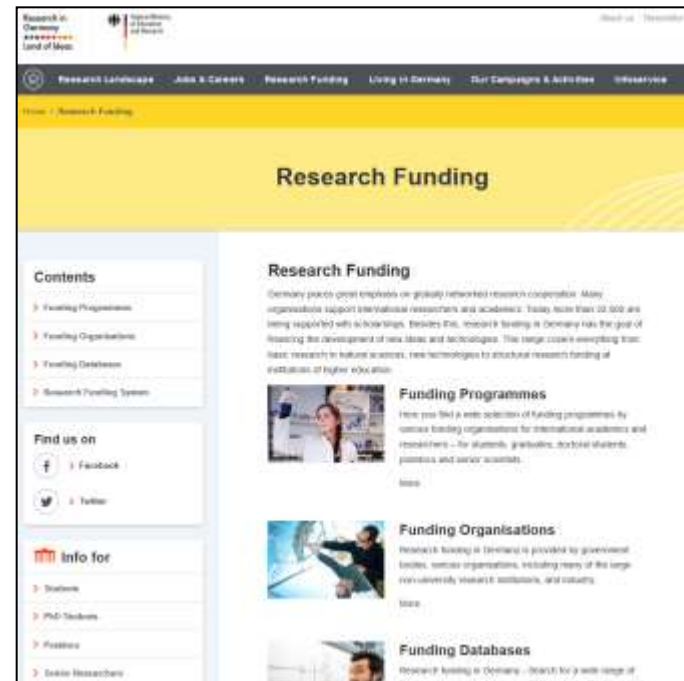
Research in Germany Land of Ideas

Federal Ministry of Education and Research

About us | Newsletter

Research Landscape Jobs & Careers Research Funding Living in Germany Our Campaigns & Activities Infoservice

Home / Research Funding

Research Funding

Contents

> Funding Programmes

> Funding Organisations

> Funding Databases

> Research Funding System

Find us on

> Facebook

> Twitter

Info for

> Students

> PhD Students

> Postdocs

> Senior Researchers

Research Funding

Germany places great emphasis on globally networked research cooperation. Many organisations support international researchers and academics. Today more than 30,000 are being supported with scholarships. Besides this, research funding in Germany has the goal of financing the development of new ideas and technologies. The range covers everything from basic research in natural sciences, new technologies to structural research funding at institutions of higher education.

Funding Programmes

Here you find a wide selection of funding programmes by various funding organisations for international academics and researchers – for students, graduates, doctoral students, postdocs and senior scientists.

More

Funding Organisations

Research funding in Germany is provided by government bodies, various organisations, including many of the large non-university research institutions, and industry.

More

Funding Databases

Research funding in Germany – Search for a wide range of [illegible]